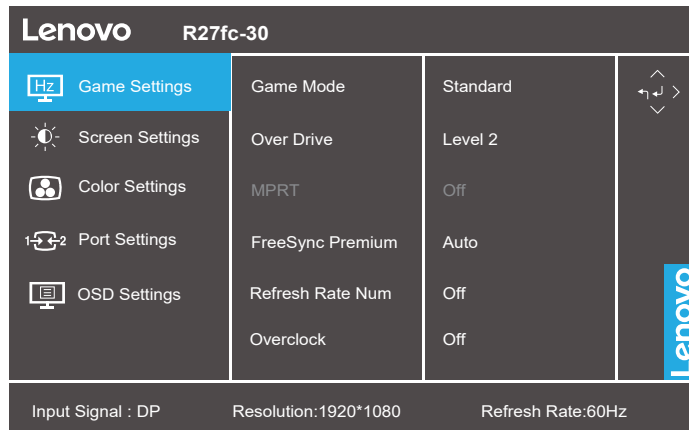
Lenovo R27fc-30

Hz Game Settings
Screen Settings
Color Settings
1 2 Port Settings
OSD Settings

Game Mode
Over Drive
MPRT
FreeSync Premium
Refresh Rate Num
Overclock

Standard
Level 2
Off
Auto
Off
Off

Lenovo

Input Signal : DP
Resolution:1920*1080
Refresh Rate:60Hz